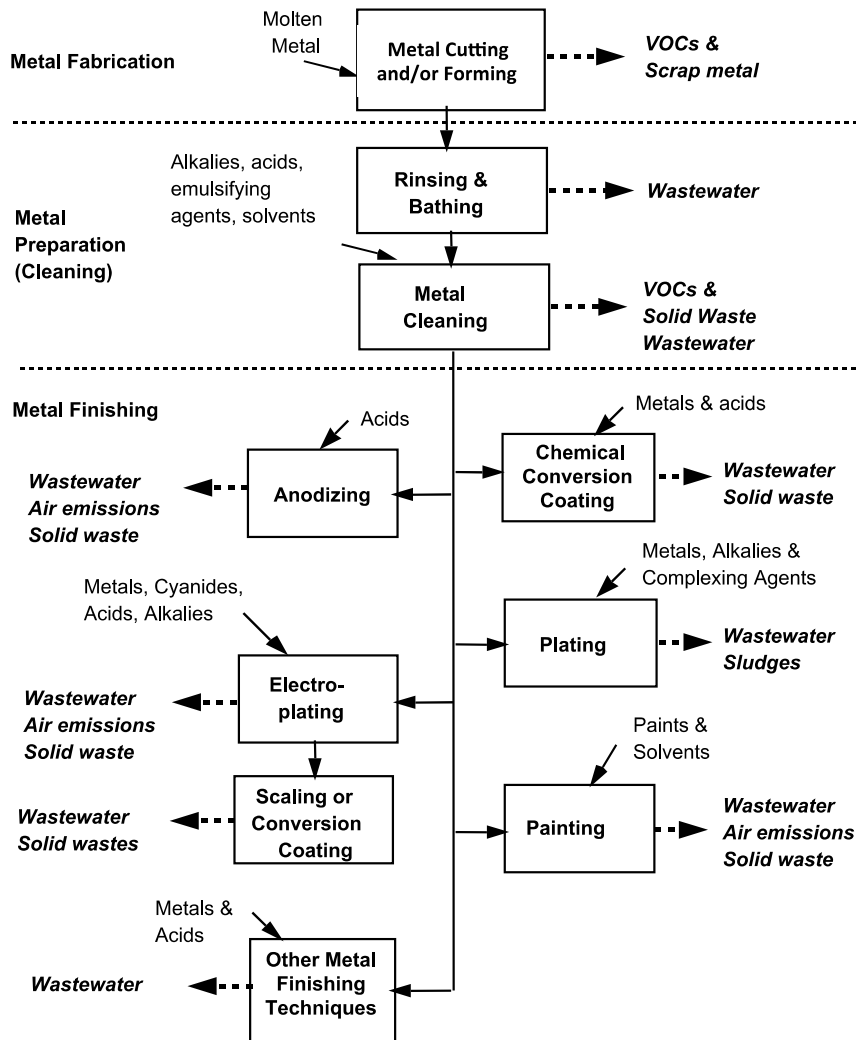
Metal Fabrication

Molten Metal

Metal Cutting and/or Forming

VOCs & Scrap metal

Metal Preparation (Cleaning)

Alkalies, acids, emulsifying agents, solvents

Rinsing & Bathing

Wastewater

Metal Cleaning

VOCs & Solid Waste Wastewater

Metal Finishing

Acids

Anodizing

Wastewater Air emissions Solid waste

Metals & acids

Chemical Conversion Coating

Wastewater Solid waste

Metals, Cyanides, Acids, Alkalies

Electro-plating

Wastewater Air emissions Solid waste

Metals, Alkalies & Complexing Agents

Plating

Wastewater Sludges

Scaling or Conversion Coating

Wastewater Solid wastes

Paints & Solvents

Painting

Wastewater Air emissions Solid waste

Metals & Acids

Other Metal Finishing Techniques

Wastewater